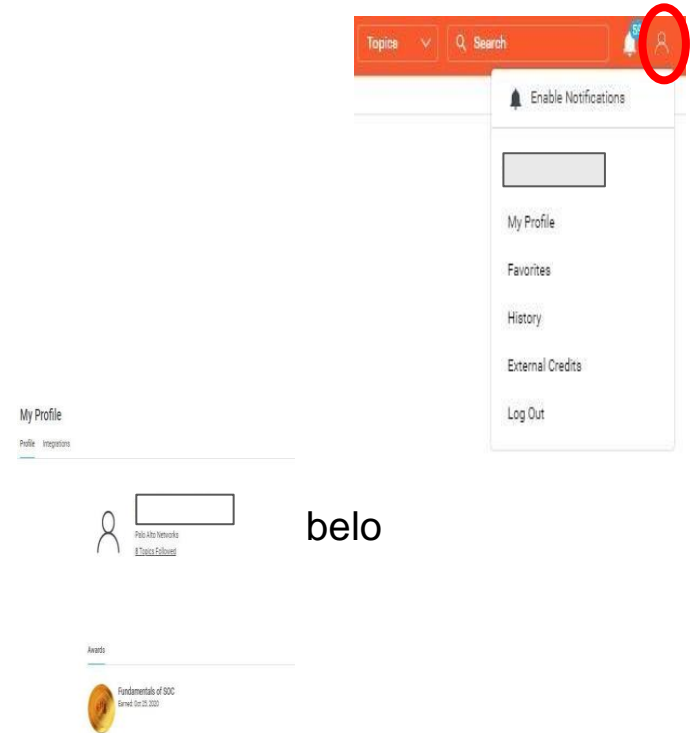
Topics
Search
Enable Notifications
My Profile
Favorites
History
External Credits
Log Out

My Profile
Profile Integrations

Palo Alto Networks
8 Topics Followed

belo

Awards

Fundamentals of SOC
Earned: Oct 25 2020